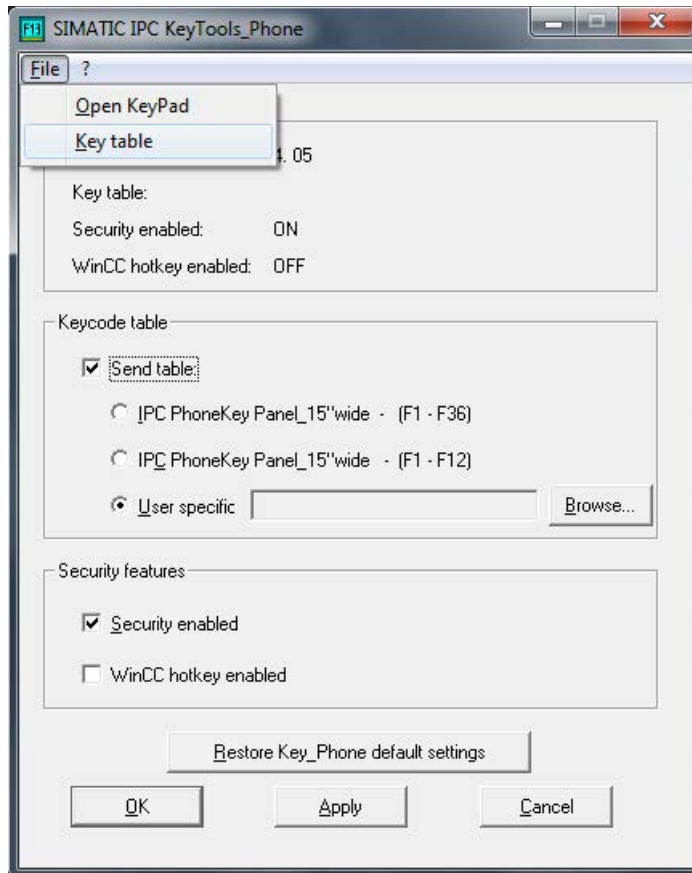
F13 SIMATIC IPC KeyTools_Phone

File ?

Open KeyPad

Key table

4. 05

Key table:

Security enabled: ON

WinCC hotkey enabled: OFF

Keycode table

Send table:

IPC PhoneKey Panel_15''wide - (F1 - F36)

IPC PhoneKey Panel_15''wide - (F1 - F12)

User specific

Browse...

Security features

Security enabled

WinCC hotkey enabled

Restore Key_Phone default settings

OK

Apply

Cancel